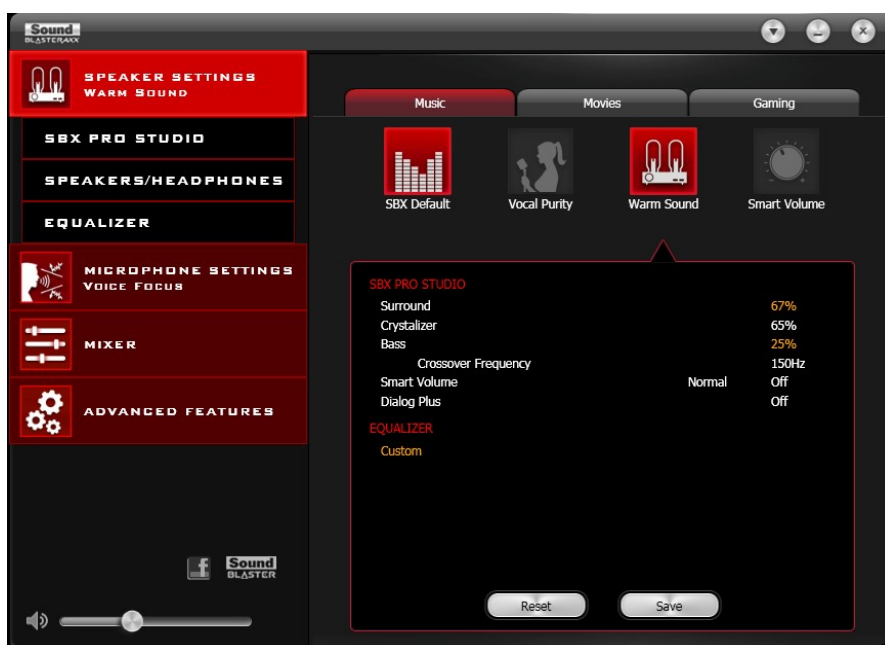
Sound BLASTERAXX

SPEAKER SETTINGS
Warm Sound

SBX PRO STUDIO

SPEAKERS/HEADPHONES

EQUALIZER

MICROPHONE SETTINGS
Voice Focus

MIXER

ADVANCED FEATURES

f

Sound BLASTER

Music | Movies | Gaming

SBX Default
Vocal Purity
Warm Sound
Smart Volume

SBX PRO STUDIO
Surround 67%
Crystalizer 65%
Bass 25%
Crossover Frequency 150Hz
Smart Volume Normal Off
Dialog Plus Off
EQUALIZER
Custom

Reset
Save